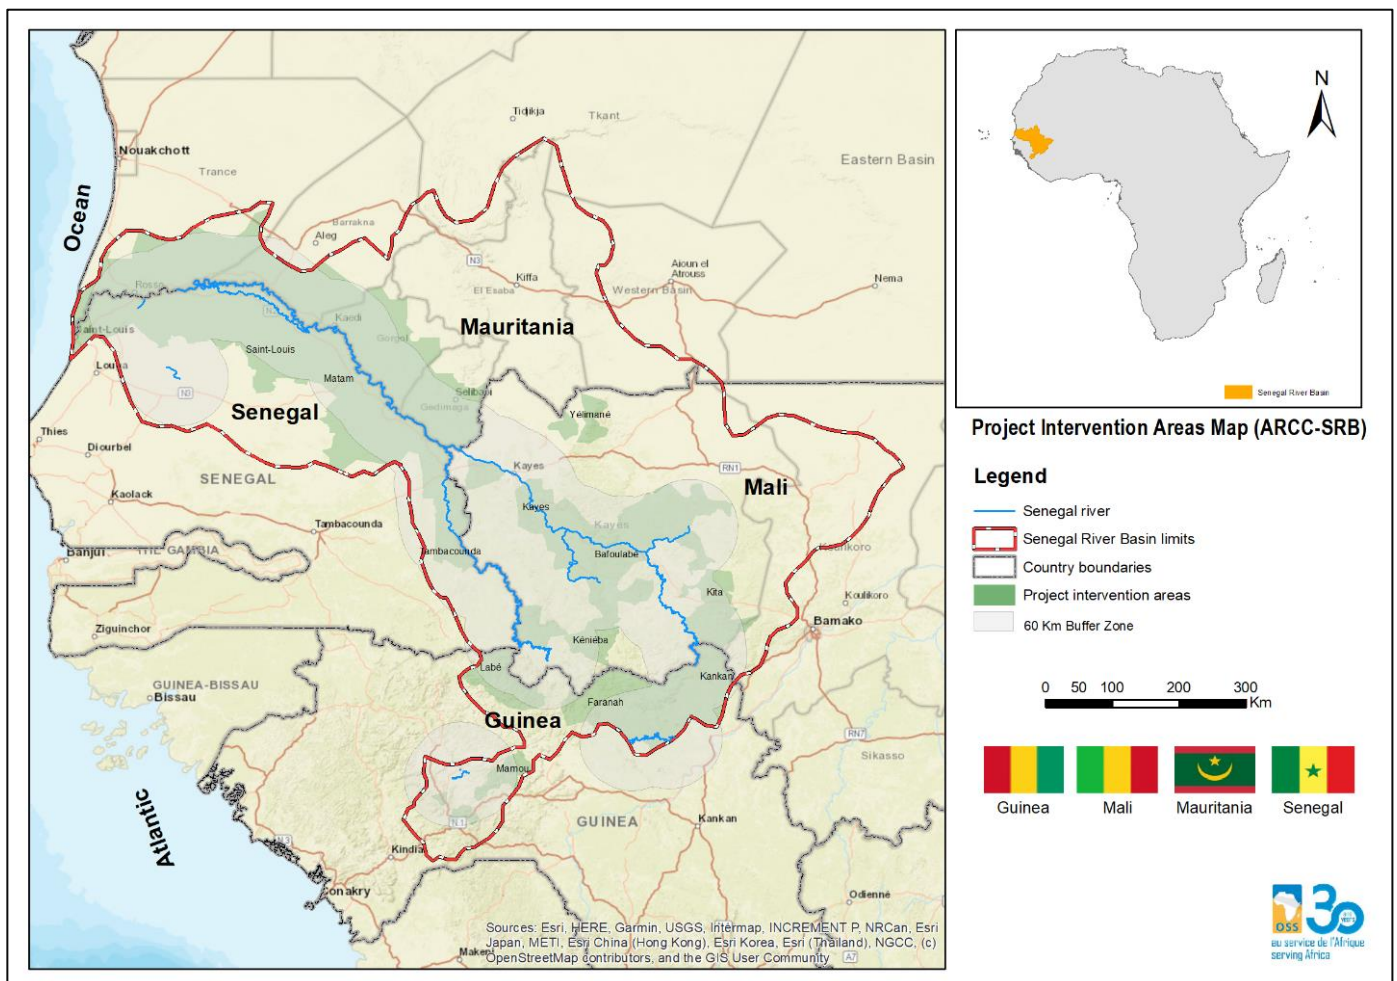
Tidjikja
Tkant
Nouakchott
Eastern Basin
Trance
Ocean
Barrakna
Aleg
N3
Kiffa
Aioun el Atrouss
Nema
El Esaba
Western Basin
Rosso
Kaedi
Mauritania
Saint-Louis
Gorgol
Saint-Louis
Louga
Matam
N3
Selibabi
Guidimaga
Yélimané
Senegal
Thies
Diourbel
Kayes
RN1
SENEGAL
Mali
Kaolack
Kayes
Kayes
Tambacounda
Banjul
THE GAMBIA
Tambacounda
Bafoulabe
Koulikoro
Kita
Koulikoro
Ziguinchor
Bamako
Kéniéba
GUINEA-BISSAU
Bissau
Labé
Kankan
Faranah
Guinea
RN7
Sikasso
Mamou
Atlantic
N1
GUINEA
Kankan
Kindia
Conakry
Odienné
Sources: Esri, HERE, Garmin, USGS, Intermap, INCREMENT P, NRCan, Esri Japan, METI, Esri China (Hong Kong), Esri Korea, Esri (Thailand), NGCC, (c) OpenStreetMap contributors, and the GIS User Community
Makeni
A7

N
Senegal River Basin

Project Intervention Areas Map (ARCC-SRB)

Legend
Senegal river
Senegal River Basin limits
Country boundaries
Project intervention areas
60 Km Buffer Zone

0 50 100 200 300 Km

Guinea
Mali
Mauritania
Senegal

OSS
30
au service de l'Afrique
serving Africa